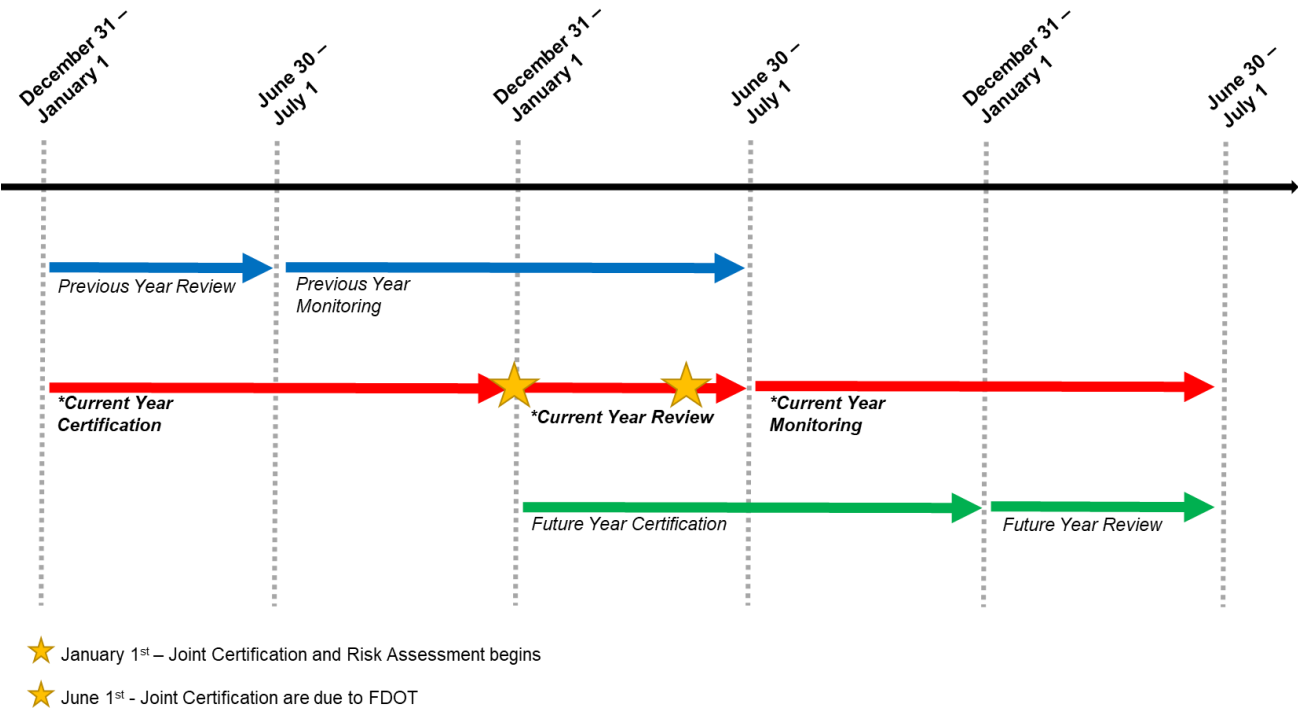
December 31 – January 1

June 30 – July 1

December 31 – January 1

June 30 – July 1

December 31 – January 1

June 30 – July 1

Previous Year Review

Previous Year Monitoring

*Current Year Certification

*Current Year Review

*Current Year Monitoring

Future Year Certification

Future Year Review

January 1$^{st}$ – Joint Certification and Risk Assessment begins

June 1$^{st}$ - Joint Certification are due to FDOT